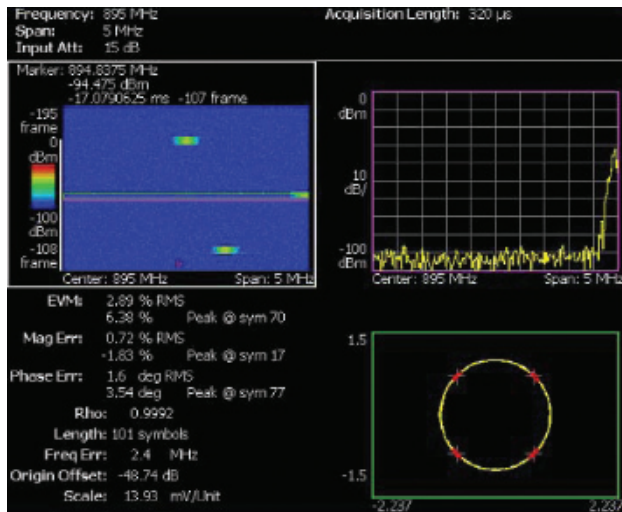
Frequency: 895 MHz
Span: 5 MHz
Input Att: 15 dB

Acquisition Length: 320 µs

Marker: 894.8375 MHz
-94.475 dBm
-17.0790625 ms -107 frame

-195
frame
0
dBm

-100
dBm
-108
frame

Center: 895 MHz
Span: 5 MHz

0
dBm

10
dB/

-100
dBm

Center: 895 MHz
Span: 5 MHz

EVM: 2.89 % RMS
6.38 % Peak @ sym 70
Mag Err: 0.72 % RMS
-1.83 % Peak @ sym 17
Phase Err: 1.6 deg RMS
3.54 deg Peak @ sym 77
Rho: 0.9992
Length: 101 symbols
Freq Err: 2.4 MHz
Origin Offset: -48.74 dB
Scale: 13.93 mV/Unit

1.5

-1.5

-2.237
2.237